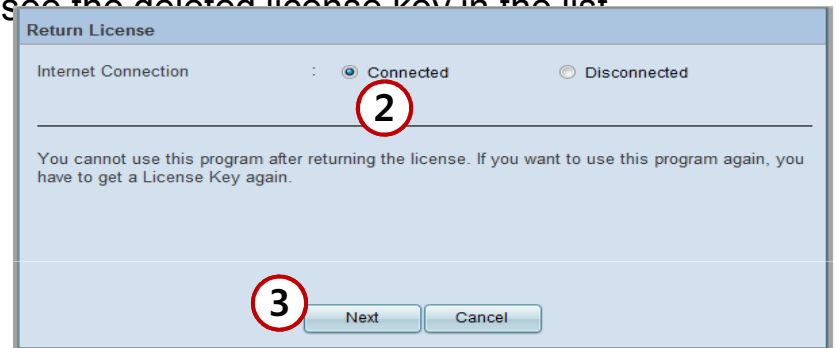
Return License

Internet Connection : Connected Disconnected

2

You cannot use this program after returning the license. If you want to use this program again, you have to get a License Key again.

3

Next Cancel